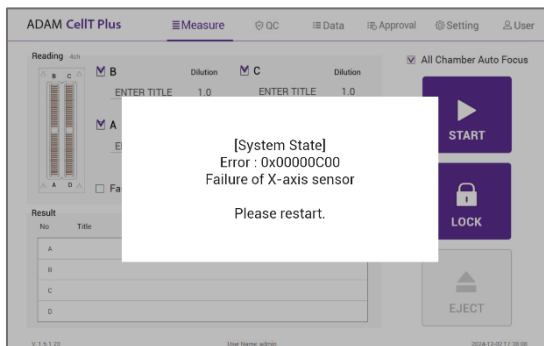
ADAM CellT Plus ≡Measure QC Data Approval Setting User

Reading 4ch

B C

B Dilution C Dilution

ENTER TITLE 1.0 ENTER TITLE 1.0

A

E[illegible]

A D

Fa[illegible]

All Chamber Auto Focus

START

LOCK

EJECT

Result

No Title

A

B

C

D

[System State]
Error : 0x00000C00
Failure of X-axis sensor

Please restart.

V 1.5.1.22 User Name: admin 2024-12-02 17:38:08